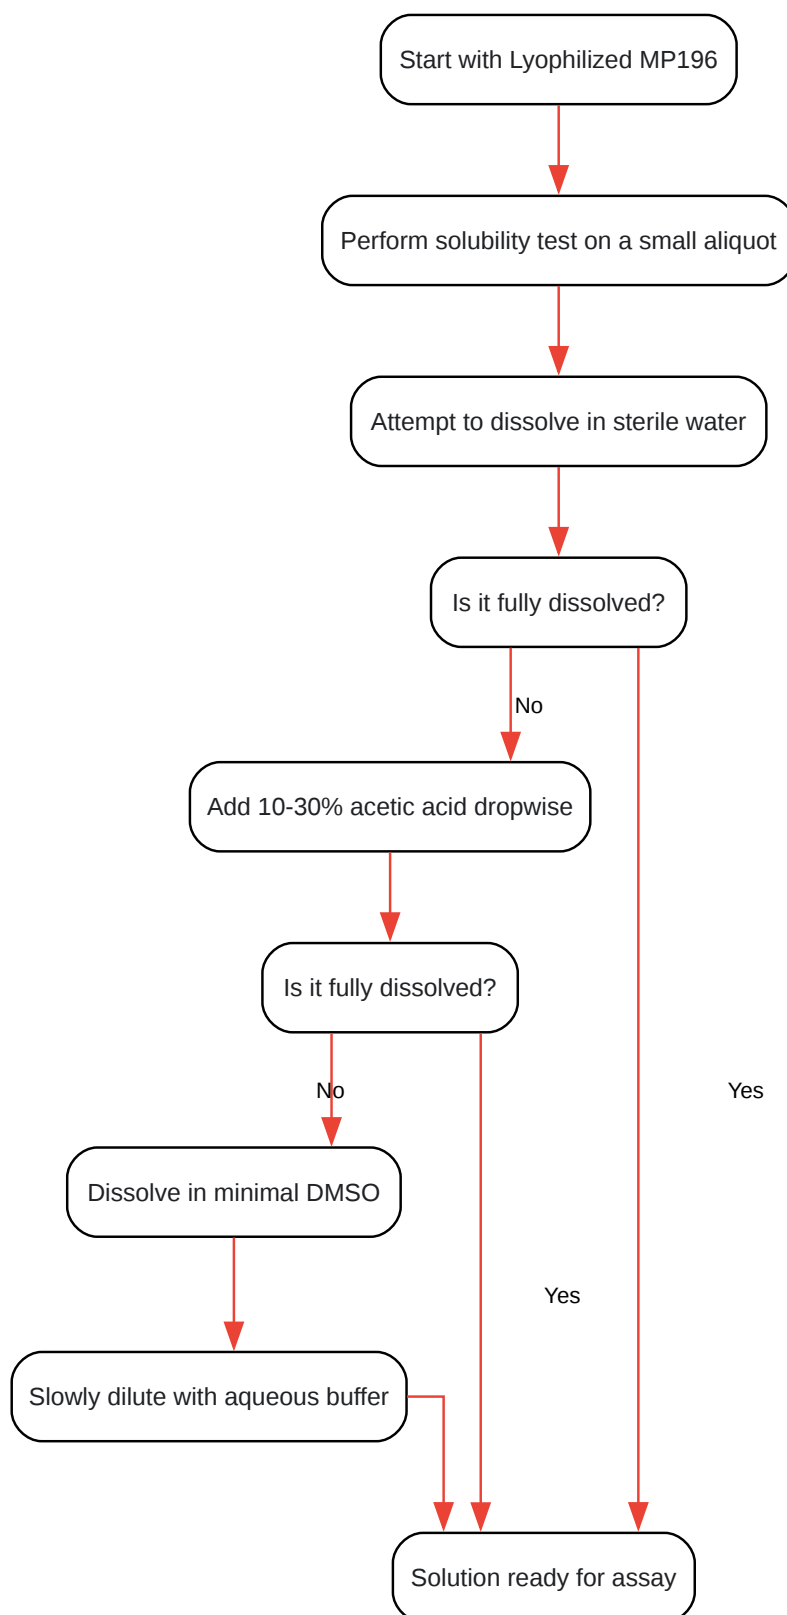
Start with Lyophilized MP196

Perform solubility test on a small aliquot

Attempt to dissolve in sterile water

Is it fully dissolved?

No

Add 10-30% acetic acid dropwise

Is it fully dissolved?

No

Yes

Dissolve in minimal DMSO

Yes

Slowly dilute with aqueous buffer

Solution ready for assay